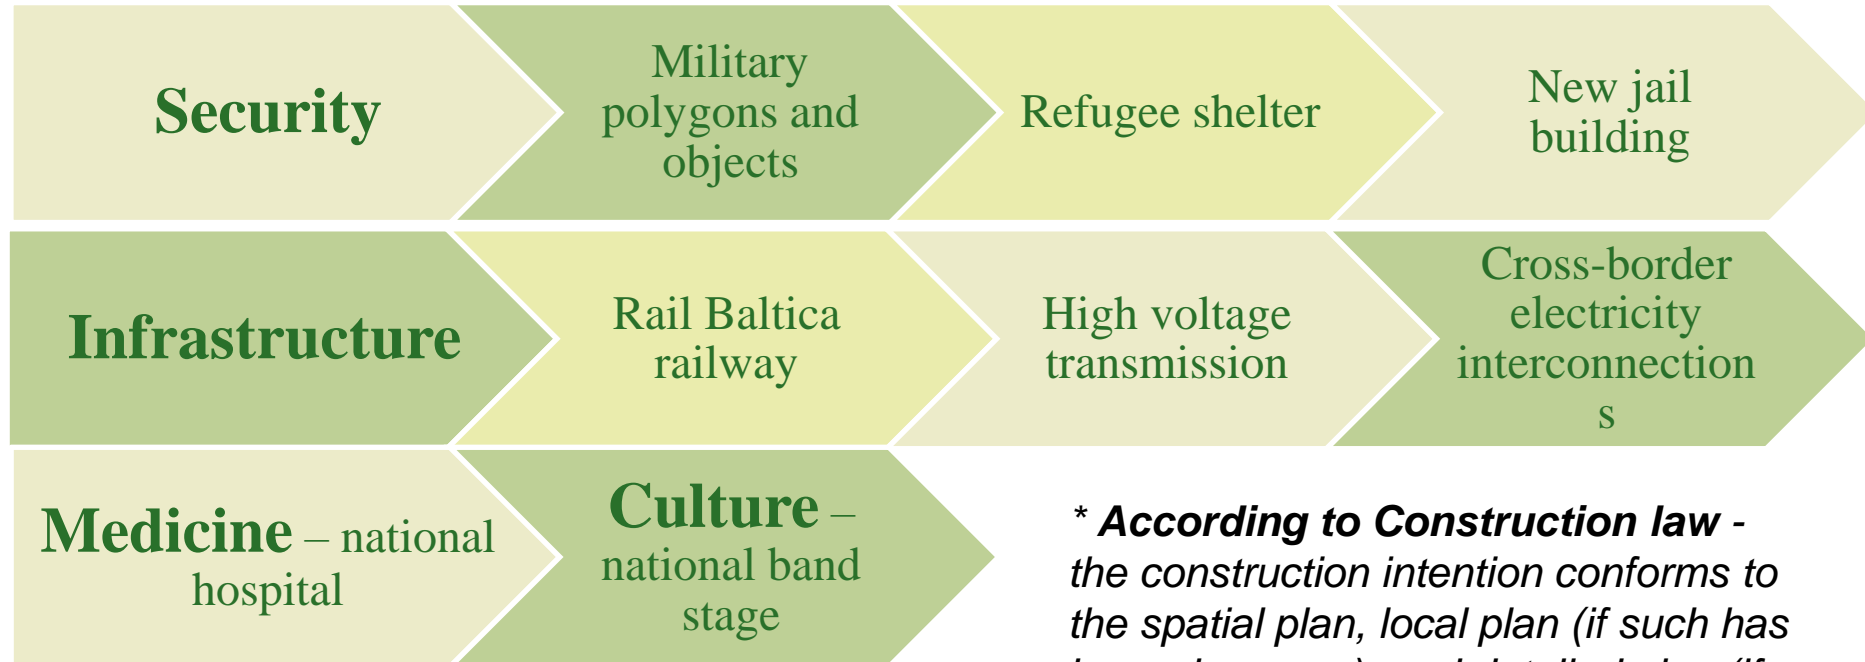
Security

Military polygons and objects

Refugee shelter

New jail building

Infrastructure

Rail Baltica railway

High voltage transmission

Cross-border electricity interconnection s

Medicine – national hospital

Culture – national band stage

* According to Construction law - the construction intention conforms to the spatial plan, local plan (if such has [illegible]